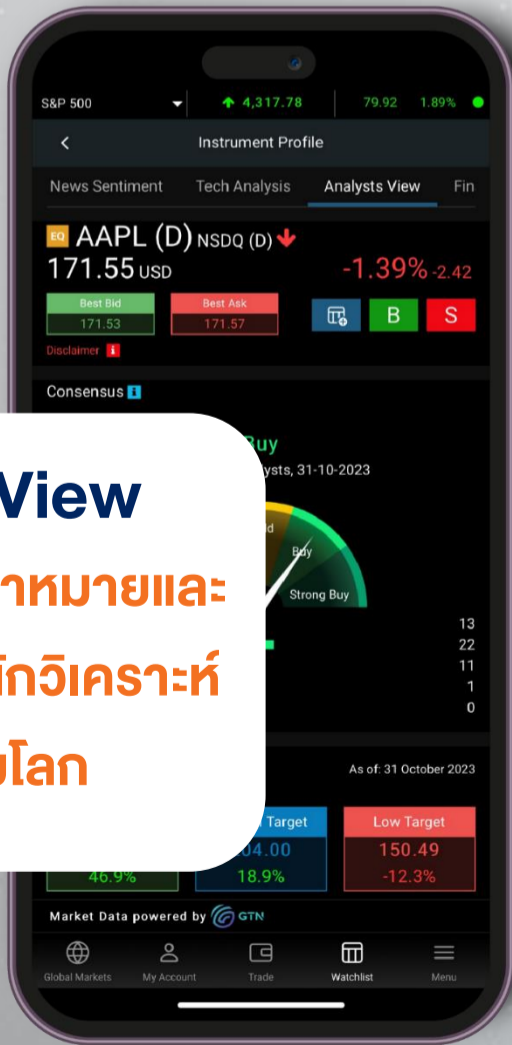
S&P 500 4,317.78 79.92 1.89%

Instrument Profile

News Sentiment Tech Analysis Analysts View Fin

EQ AAPL (D) NSDQ (D)
171.55 USD -1.39% -2.42

Best Bid 171.53
Best Ask 171.57
B S
Disclaimer

Consensus

View
าหมายและ
กวิเคราะห์
โลก

Buy
ysts, 31-10-2023

ld
Buy
Strong Buy

13
22
11
1
0

As of: 31 October 2023

Target
04.00
18.9%

Low Target
150.49
-12.3%

46.9%

Market Data powered by GTN

Global Markets My Account Trade Watchlist Menu